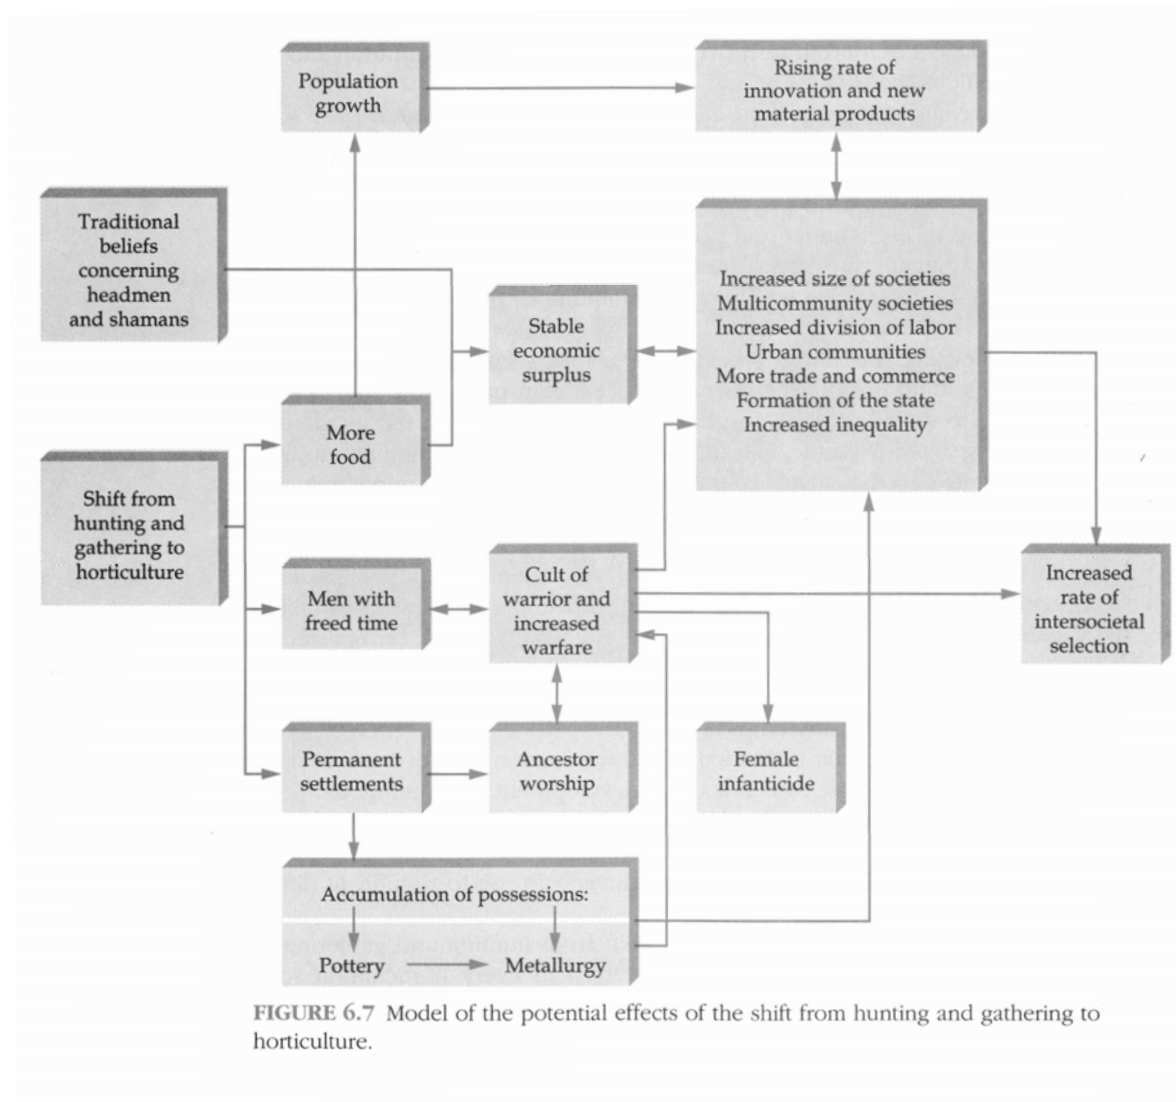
Population growth

Rising rate of innovation and new material products

Traditional beliefs concerning headmen and shamans

Stable economic surplus

Increased size of societies
Multicommunity societies
Increased division of labor
Urban communities
More trade and commerce
Formation of the state
Increased inequality

More food

Shift from hunting and gathering to horticulture

Men with freed time

Cult of warrior and increased warfare

Increased rate of intersocietal selection

Permanent settlements

Ancestor worship

Female infanticide

Accumulation of possessions:

Pottery

Metallurgy

FIGURE 6.7 Model of the potential effects of the shift from hunting and gathering to horticulture.